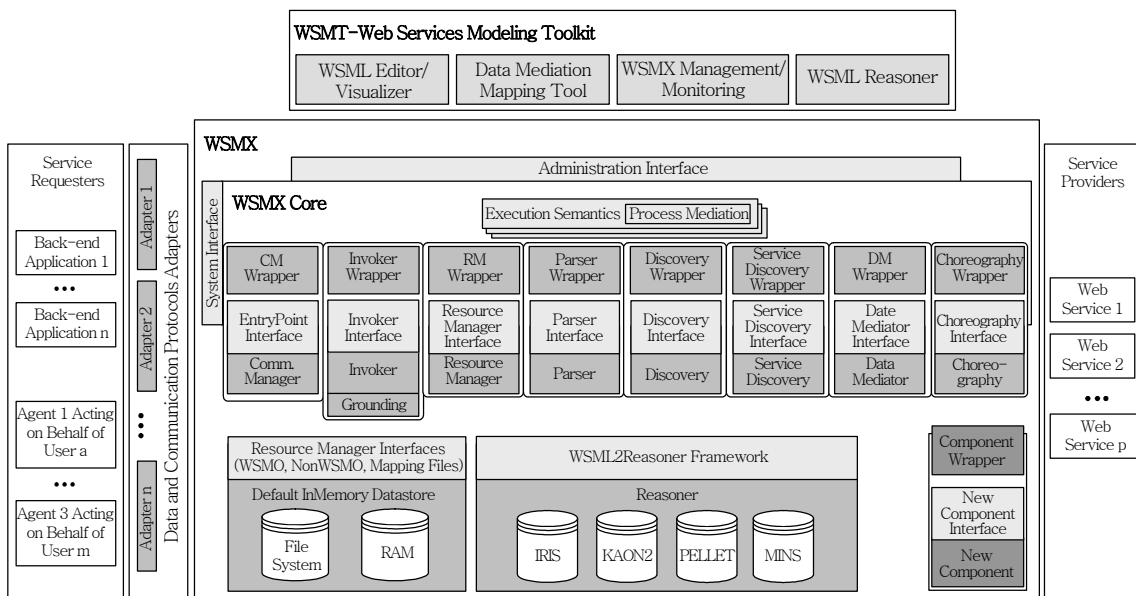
WSMT-Web Services Modeling Toolkit

WSML Editor/ Visualizer

Data Mediation Mapping Tool

WSMX Management/ Monitoring

WSML Reasoner

Service Requesters

Back-end Application 1

•••

Back-end Application n

Agent 1 Acting on Behalf of User a

•••

Agent 3 Acting on Behalf of User m

Adapter 1

Adapter 2

•••

Adapter n

Data and Communication Protocols Adapters

WSMX

Administration Interface

System Interface

WSMX Core

Execution Semantics

Process Mediation

CM Wrapper

EntryPoint Interface

Comm. Manager

Invoker Wrapper

Invoker Interface

Invoker

Grounding

RM Wrapper

Resource Manager Interface

Resource Manager

Parser Wrapper

Parser Interface

Parser

Discovery Wrapper

Discovery Interface

Discovery

Service Discovery Wrapper

Service Discovery Interface

Service Discovery

DM Wrapper

Date Mediator Interface

Data Mediator

Choreography Wrapper

Choreography Interface

Choreo-graphy

Resource Manager Interfaces (WSMO, NonWSMO, Mapping Files)

Default InMemory Datastore

File System

RAM

WSML2Reasoner Framework

Reasoner

IRIS

KAON2

PELLET

MINS

Component Wrapper

New Component Interface

New Component

Service Providers

Web Service 1

Web Service 2

•••

Web Service p